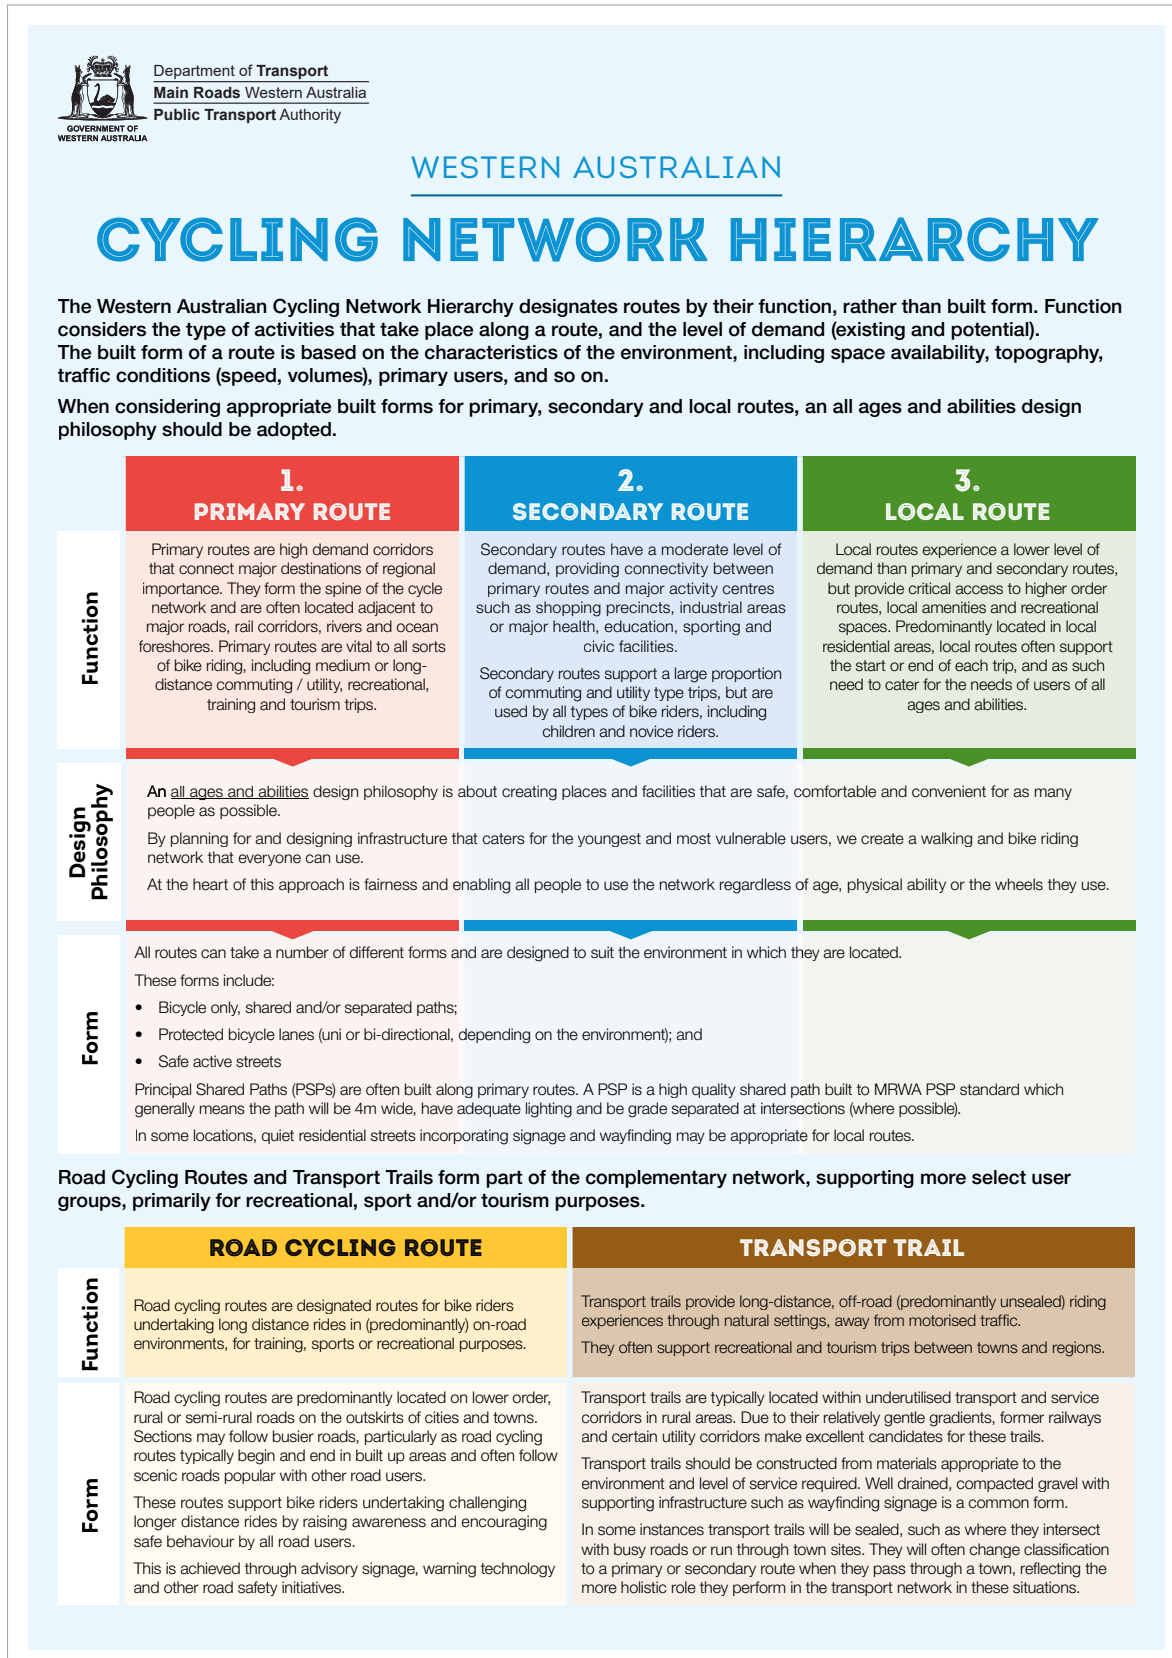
GOVERNMENT OF WESTERN AUSTRALIA

Department of Transport
Main Roads Western Australia
Public Transport Authority

WESTERN AUSTRALIAN

CYCLING NETWORK HIERARCHY

The Western Australian Cycling Network Hierarchy designates routes by their function, rather than built form. Function considers the type of activities that take place along a route, and the level of demand (existing and potential). The built form of a route is based on the characteristics of the environment, including space availability, topography, traffic conditions (speed, volumes), primary users, and so on.

When considering appropriate built forms for primary, secondary and local routes, an all ages and abilities design philosophy should be adopted.

| | 1. PRIMARY ROUTE | 2. SECONDARY ROUTE | 3. LOCAL ROUTE |
|---|---|---|---|
| Function | Primary routes are high demand corridors that connect major destinations of regional importance. They form the spine of the cycle network and are often located adjacent to major roads, rail corridors, rivers and ocean foreshores. Primary routes are vital to all sorts of bike riding, including medium or long-distance commuting / utility, recreational, training and tourism trips. | Secondary routes have a moderate level of demand, providing connectivity between primary routes and major activity centres such as shopping precincts, industrial areas or major health, education, sporting and civic facilities. Secondary routes support a large proportion of commuting and utility type trips, but are used by all types of bike riders, including children and novice riders. | Local routes experience a lower level of demand than primary and secondary routes, but provide critical access to higher order routes, local amenities and recreational spaces. Predominantly located in local residential areas, local routes often support the start or end of each trip, and as such need to cater for the needs of users of all ages and abilities. |

Design Philosophy

An all ages and abilities design philosophy is about creating places and facilities that are safe, comfortable and convenient for as many people as possible.

By planning for and designing infrastructure that caters for the youngest and most vulnerable users, we create a walking and bike riding network that everyone can use.

At the heart of this approach is fairness and enabling all people to use the network regardless of age, physical ability or the wheels they use.

Form

All routes can take a number of different forms and are designed to suit the environment in which they are located.

These forms include:

• Bicycle only, shared and/or separated paths;
• Protected bicycle lanes (uni or bi-directional, depending on the environment); and
• Safe active streets

Principal Shared Paths (PSPs) are often built along primary routes. A PSP is a high quality shared path built to MRWA PSP standard which generally means the path will be 4m wide, have adequate lighting and be grade separated at intersections (where possible).

In some locations, quiet residential streets incorporating signage and wayfinding may be appropriate for local routes.

Road Cycling Routes and Transport Trails form part of the complementary network, supporting more select user groups, primarily for recreational, sport and/or tourism purposes.

| | ROAD CYCLING ROUTE | TRANSPORT TRAIL |
|---|---|---|
| Function | Road cycling routes are designated routes for bike riders undertaking long distance rides in (predominantly) on-road environments, for training, sports or recreational purposes. | Transport trails provide long-distance, off-road (predominantly unsealed) riding experiences through natural settings, away from motorised traffic. They often support recreational and tourism trips between towns and regions. |
| Form | Road cycling routes are predominantly located on lower order, rural or semi-rural roads on the outskirts of cities and towns. Sections may follow busier roads, particularly as road cycling routes typically begin and end in built up areas and often follow scenic roads popular with other road users. These routes support bike riders undertaking challenging longer distance rides by raising awareness and encouraging safe behaviour by all road users. This is achieved through advisory signage, warning technology and other road safety initiatives. | Transport trails are typically located within underutilised transport and service corridors in rural areas. Due to their relatively gentle gradients, former railways and certain utility corridors make excellent candidates for these trails. Transport trails should be constructed from materials appropriate to the environment and level of service required. Well drained, compacted gravel with supporting infrastructure such as wayfinding signage is a common form. In some instances transport trails will be sealed, such as where they intersect with busy roads or run through town sites. They will often change classification to a primary or secondary route when they pass through a town, reflecting the more holistic role they perform in the transport network in these situations. |